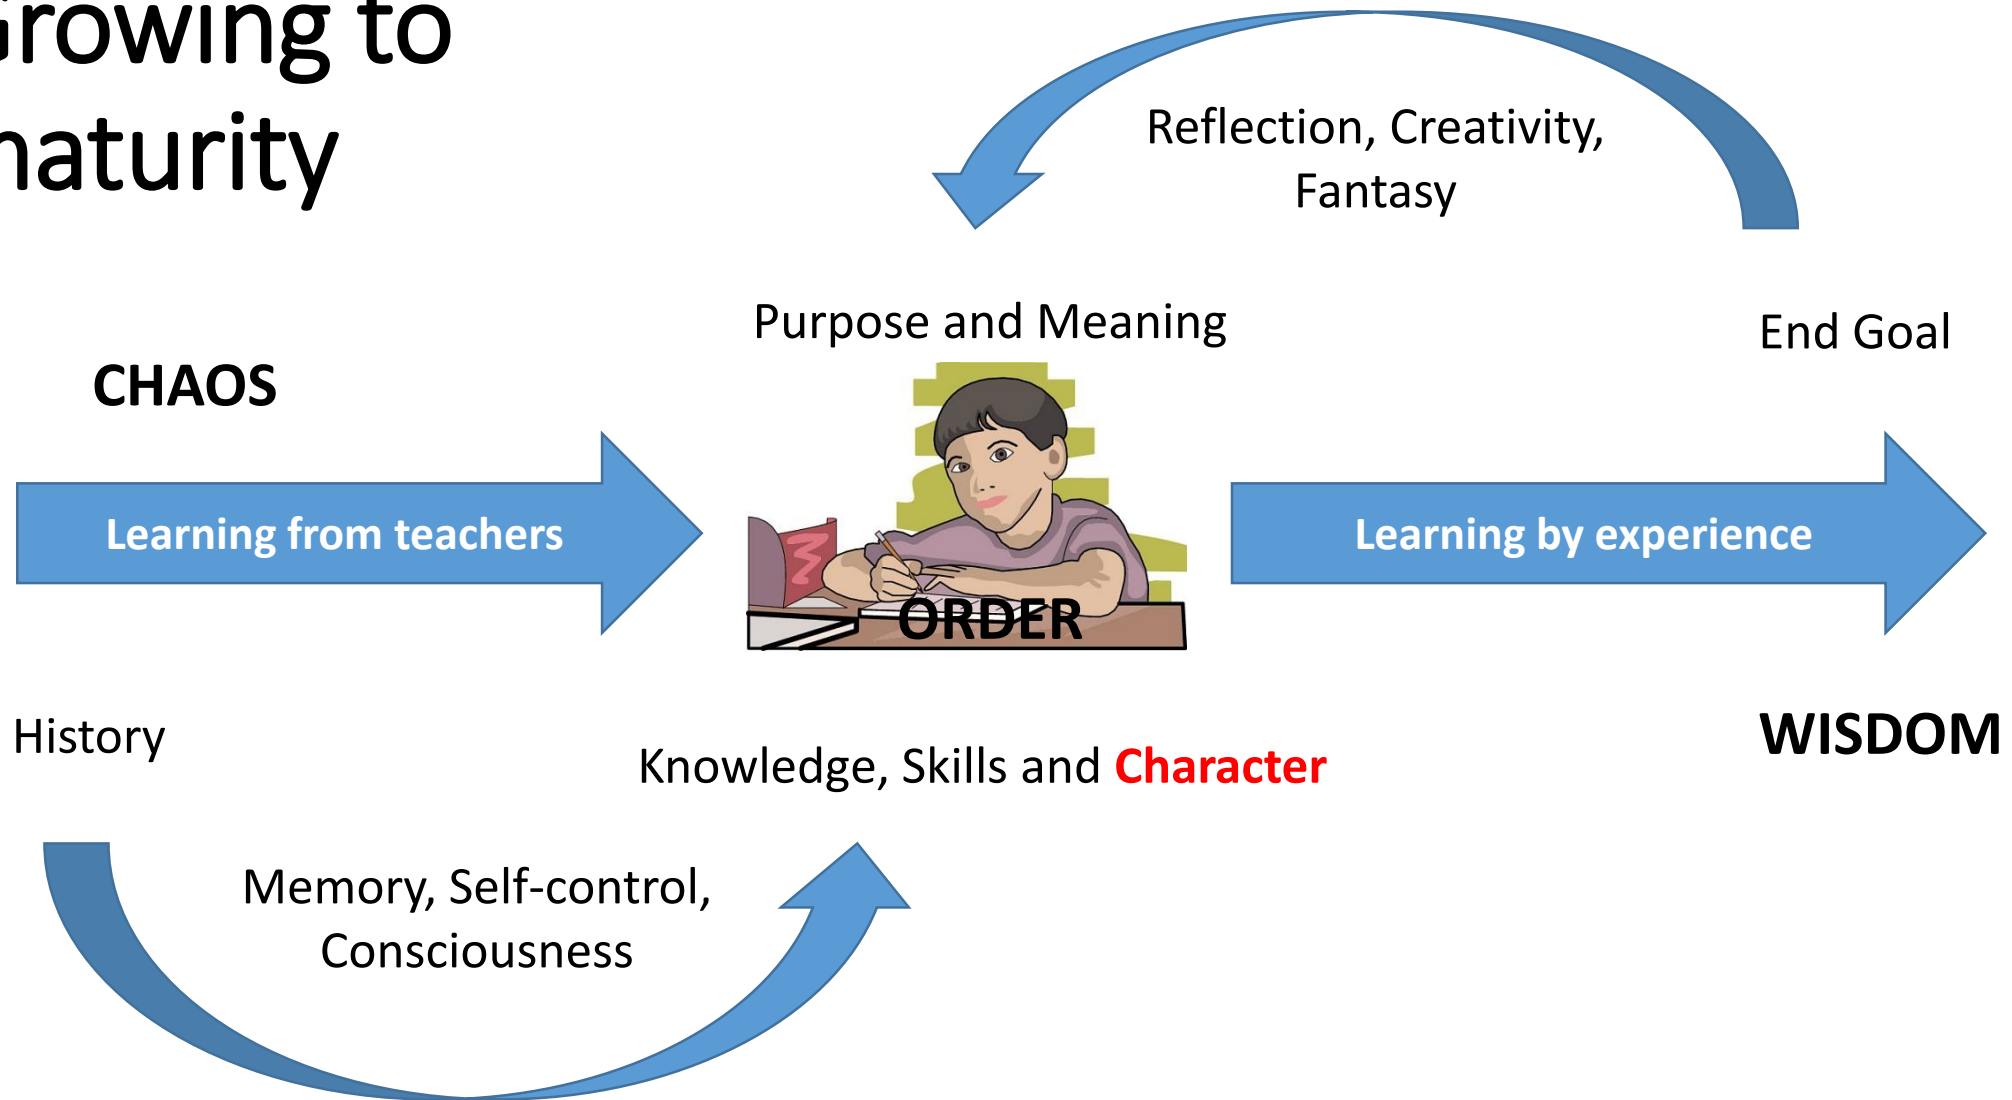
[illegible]rowing to
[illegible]aturity

Reflection, Creativity, Fantasy

Purpose and Meaning

End Goal

CHAOS

Learning from teachers

ORDER

Learning by experience

History

Knowledge, Skills and Character

WISDOM

Memory, Self-control, Consciousness